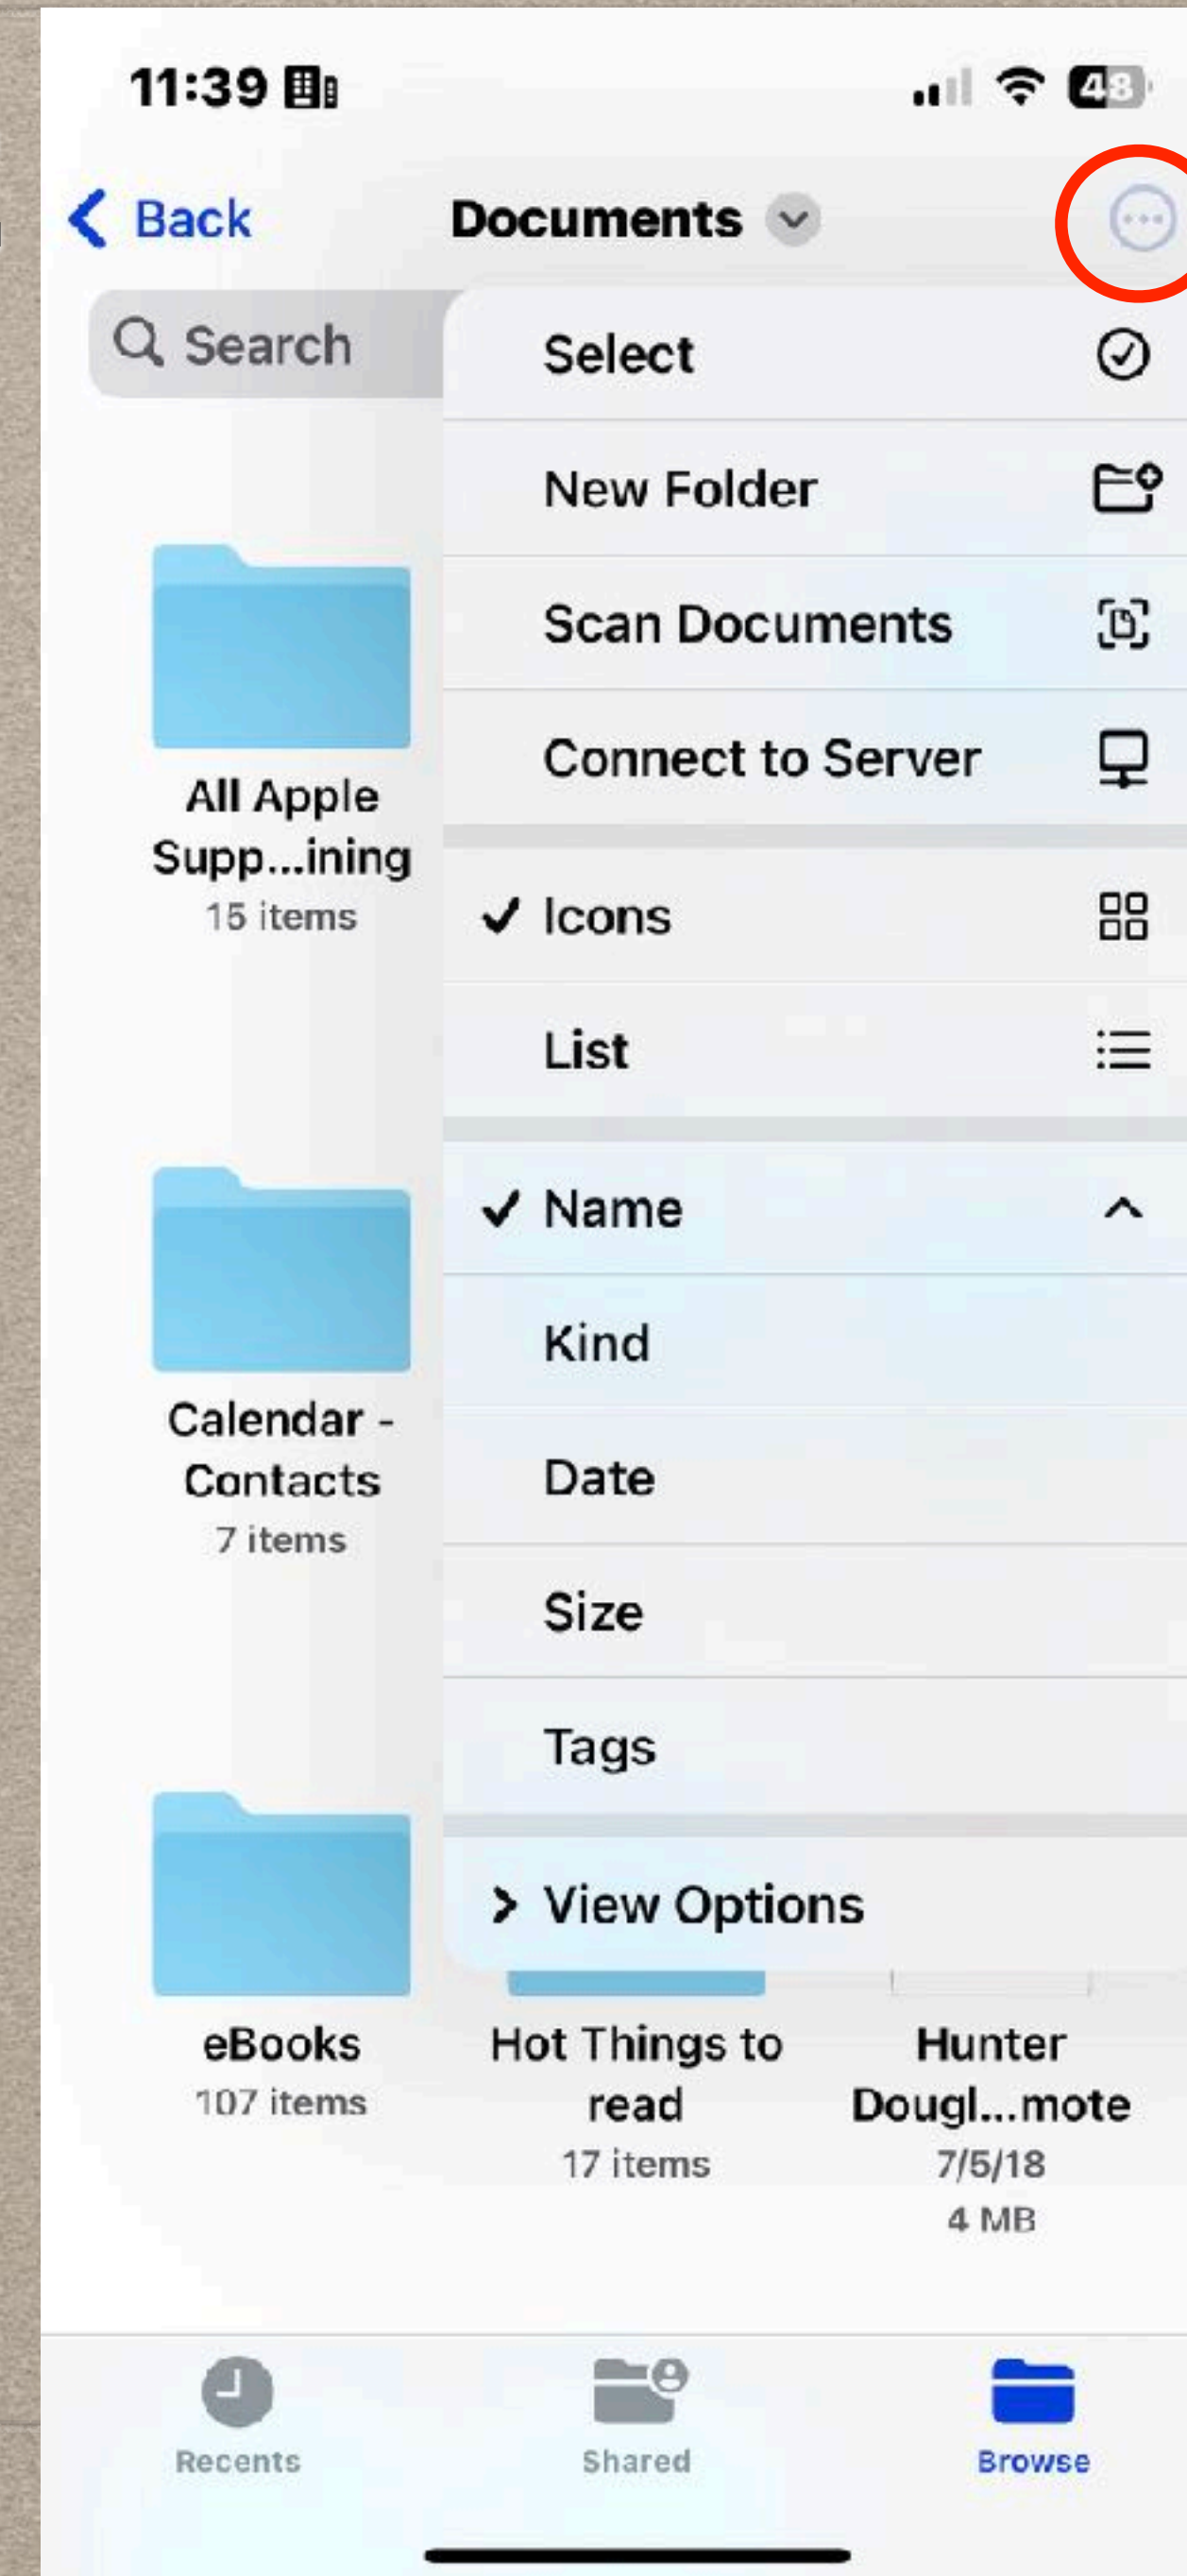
11:39

48

Back

Documents

Search

Select

New Folder

Scan Documents

Connect to Server

✓ Icons

List

✓ Name

Kind

Date

Size

Tags

View Options

All Apple Supp...ining
15 items

Calendar - Contacts
7 items

eBooks
107 items

Hot Things to read
17 items

Hunter Dougl...mote
7/5/18
4 MB

Recents

Shared

Browse